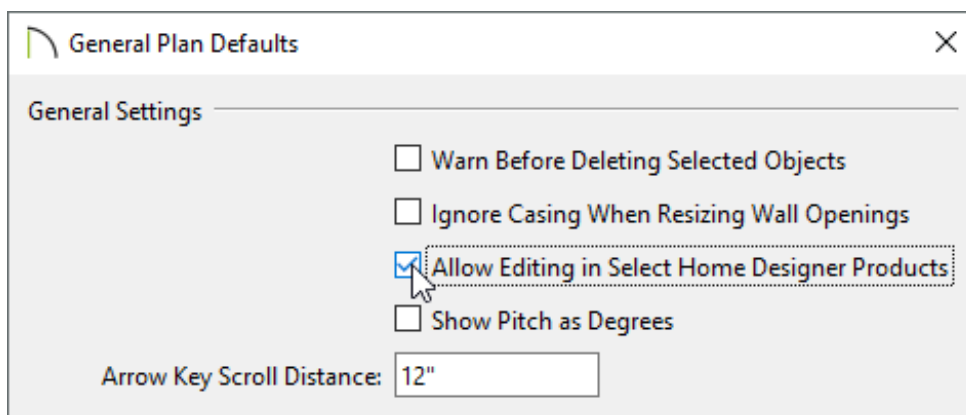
General Plan Defaults

General Settings

Warn Before Deleting Selected Objects

Ignore Casing When Resizing Wall Openings

Allow Editing in Select Home Designer Products

Show Pitch as Degrees

Arrow Key Scroll Distance: 12"